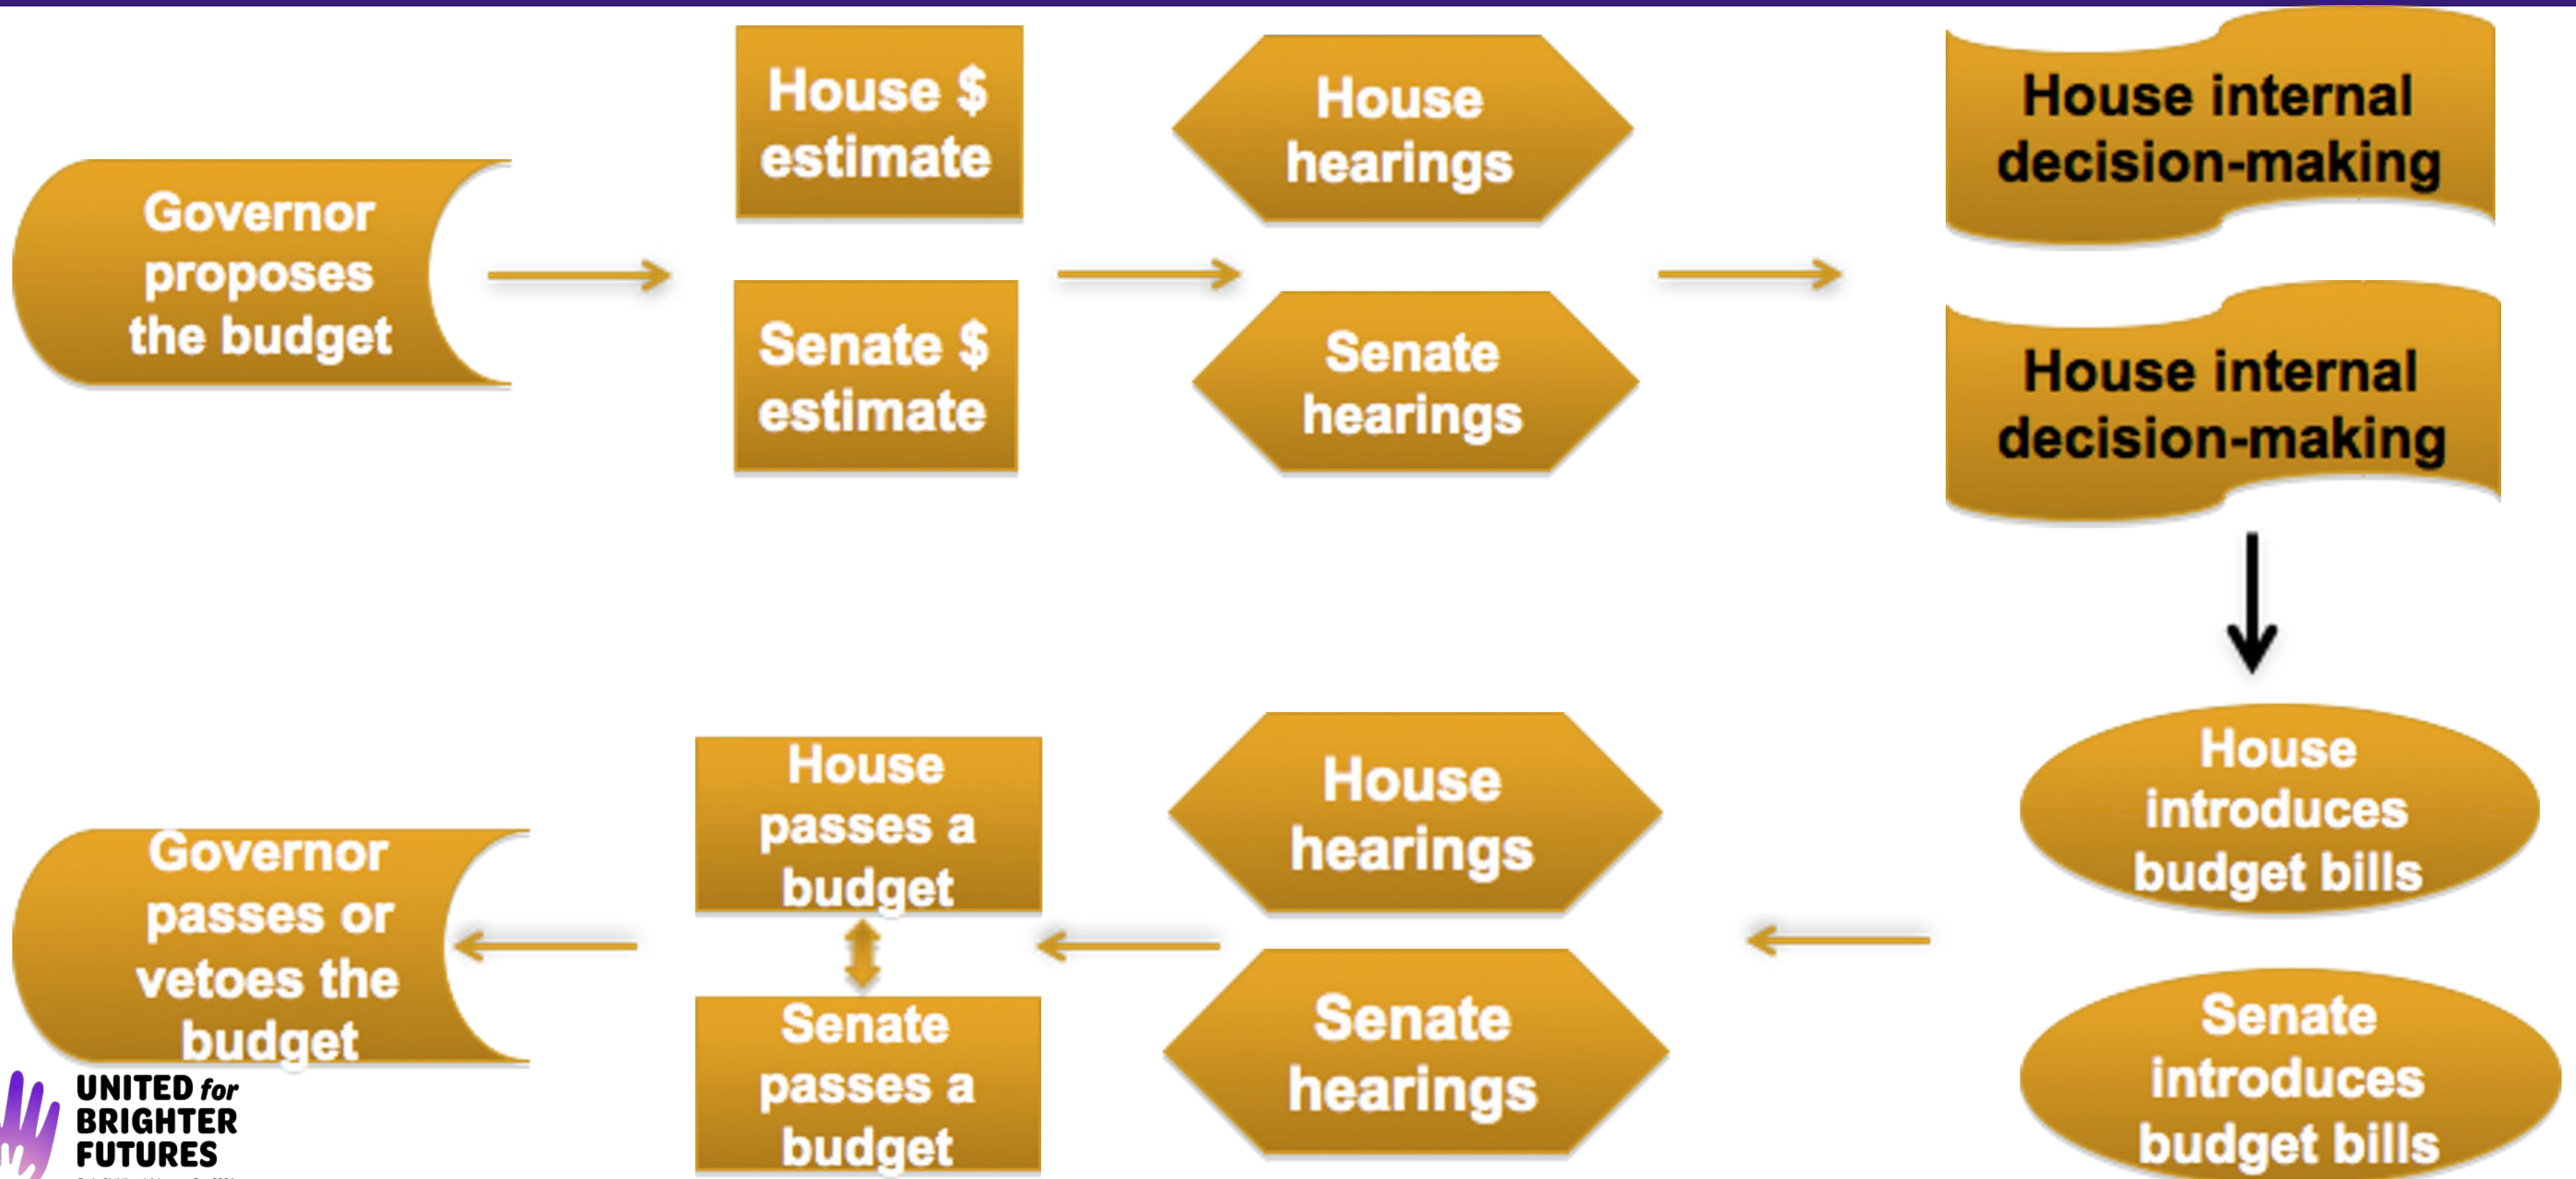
Governor proposes the budget

House $ estimate

Senate $ estimate

House hearings

Senate hearings

House internal decision-making

House internal decision-making

House introduces budget bills

Senate introduces budget bills

House hearings

Senate hearings

House passes a budget

Senate passes a budget

Governor passes or vetoes the budget

UNITED for BRIGHTER FUTURES